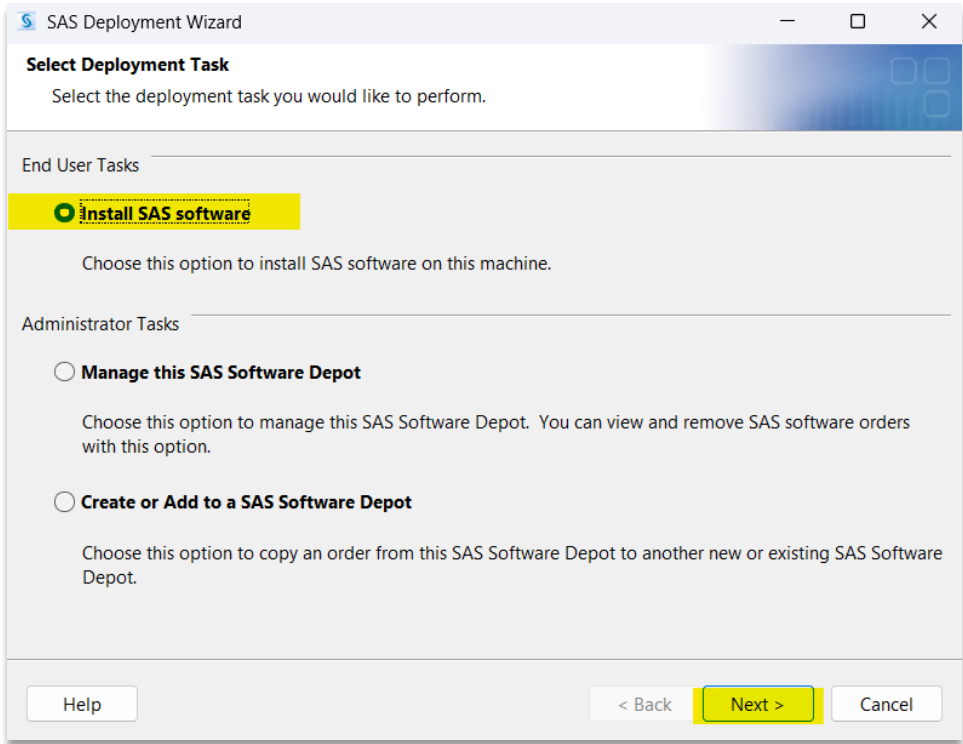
SAS Deployment Wizard

Select Deployment Task

Select the deployment task you would like to perform.

End User Tasks

Install SAS software

Choose this option to install SAS software on this machine.

Administrator Tasks

Manage this SAS Software Depot

Choose this option to manage this SAS Software Depot. You can view and remove SAS software orders with this option.

Create or Add to a SAS Software Depot

Choose this option to copy an order from this SAS Software Depot to another new or existing SAS Software Depot.

Help

< Back

Next >

Cancel